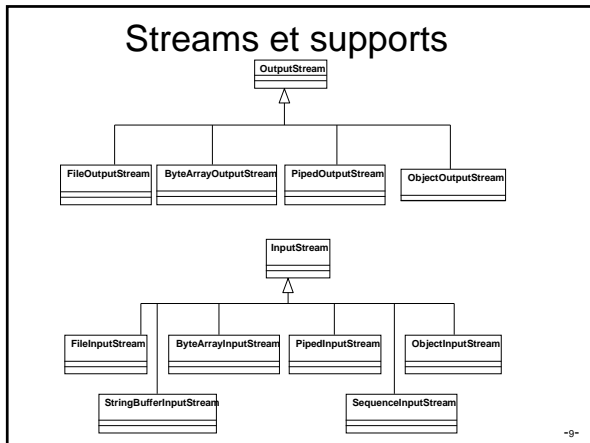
Streams et supports

OutputStream

FileOutputStream

ByteArrayOutputStream

PipedOutputStream

ObjectOutputStream

InputStream

FileInputStream

ByteArrayInputStream

PipedInputStream

ObjectInputStream

StringBufferInputStream

SequenceInputStream

-9-